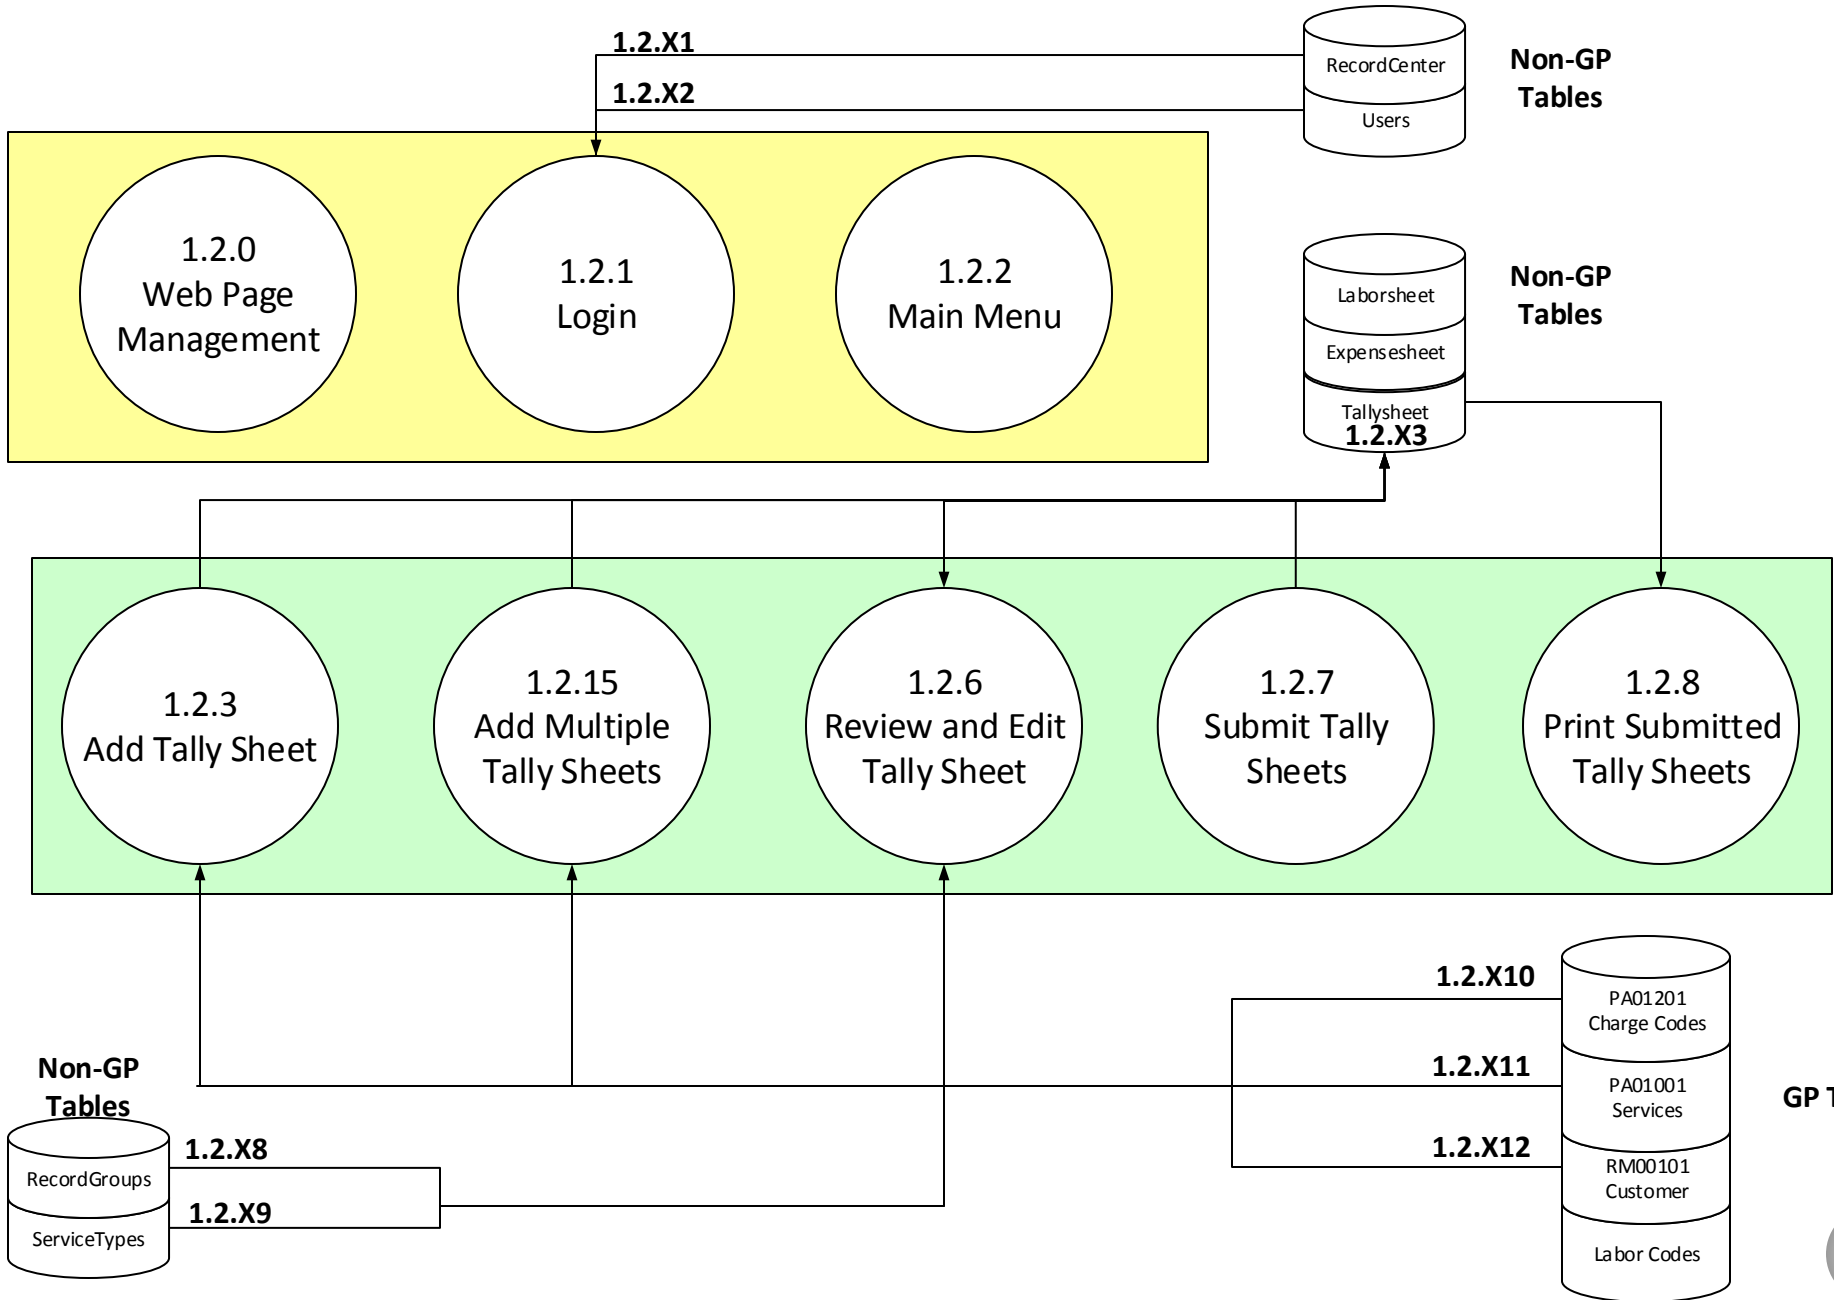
1.2.X1
1.2.X2
RecordCenter
Users
Non-GP Tables

1.2.0 Web Page Management
1.2.1 Login
1.2.2 Main Menu

Laborsheet
Expensesheet
Tallysheet
1.2.X3
Non-GP Tables

1.2.3 Add Tally Sheet
1.2.15 Add Multiple Tally Sheets
1.2.6 Review and Edit Tally Sheet
1.2.7 Submit Tally Sheets
1.2.8 Print Submitted Tally Sheets

1.2.X10
1.2.X11
1.2.X12
PA01201 Charge Codes
PA01001 Services
RM00101 Customer
Labor Codes
GP T

Non-GP Tables
RecordGroups
ServiceTypes
1.2.X8
1.2.X9